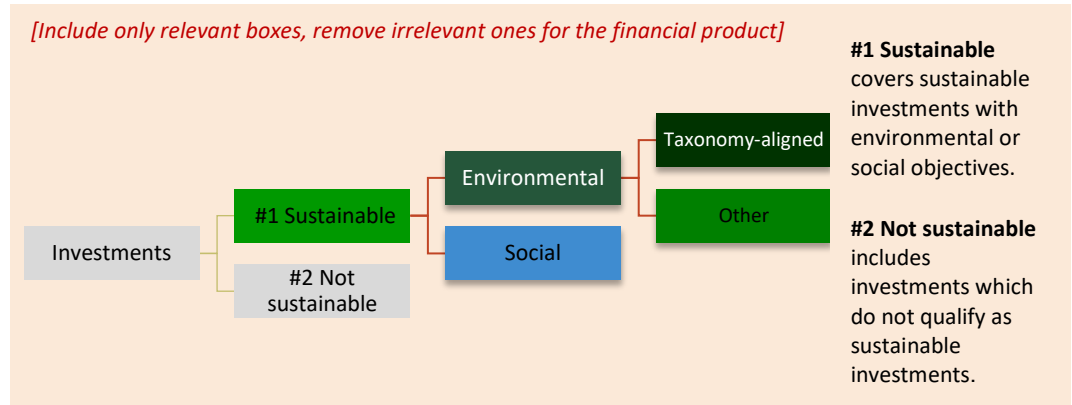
[Include only relevant boxes, remove irrelevant ones for the financial product]

Investments

#1 Sustainable

#2 Not sustainable

Environmental

Social

Taxonomy-aligned

Other

**#1 Sustainable** covers sustainable investments with environmental or social objectives.

**#2 Not sustainable** includes investments which do not qualify as sustainable investments.